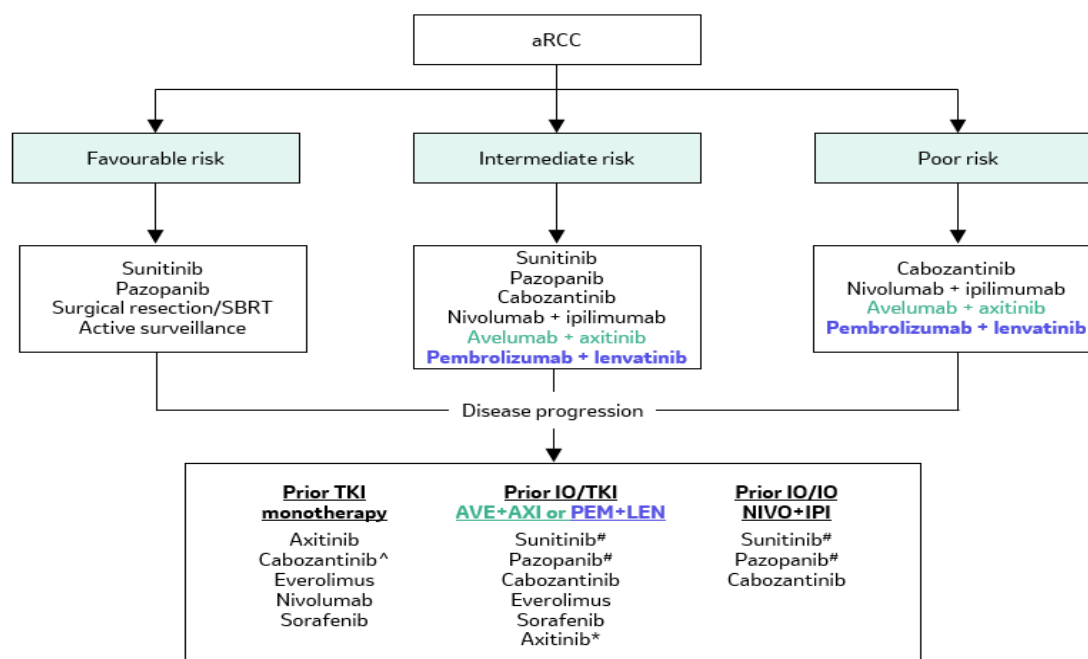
aRCC

Favourable risk

Intermediate risk

Poor risk

Sunitinib
Pazopanib
Surgical resection/SBRT
Active surveillance

Sunitinib
Pazopanib
Cabozantinib
Nivolumab + ipilimumab
Avelumab + axitinib
**Pembrolizumab + lenvatinib**

Cabozantinib
Nivolumab + ipilimumab
Avelumab + axitinib
**Pembrolizumab + lenvatinib**

Disease progression

**Prior TKI monotherapy**

Axitinib
Cabozantinib^
Everolimus
Nivolumab
Sorafenib

**Prior IO/TKI**
**AVE+AXI or PEM+LEN**

Sunitinib#
Pazopanib#
Cabozantinib
Everolimus
Sorafenib
Axitinib*

**Prior IO/IO**
**NIVO+IPI**

Sunitinib#
Pazopanib#
Cabozantinib